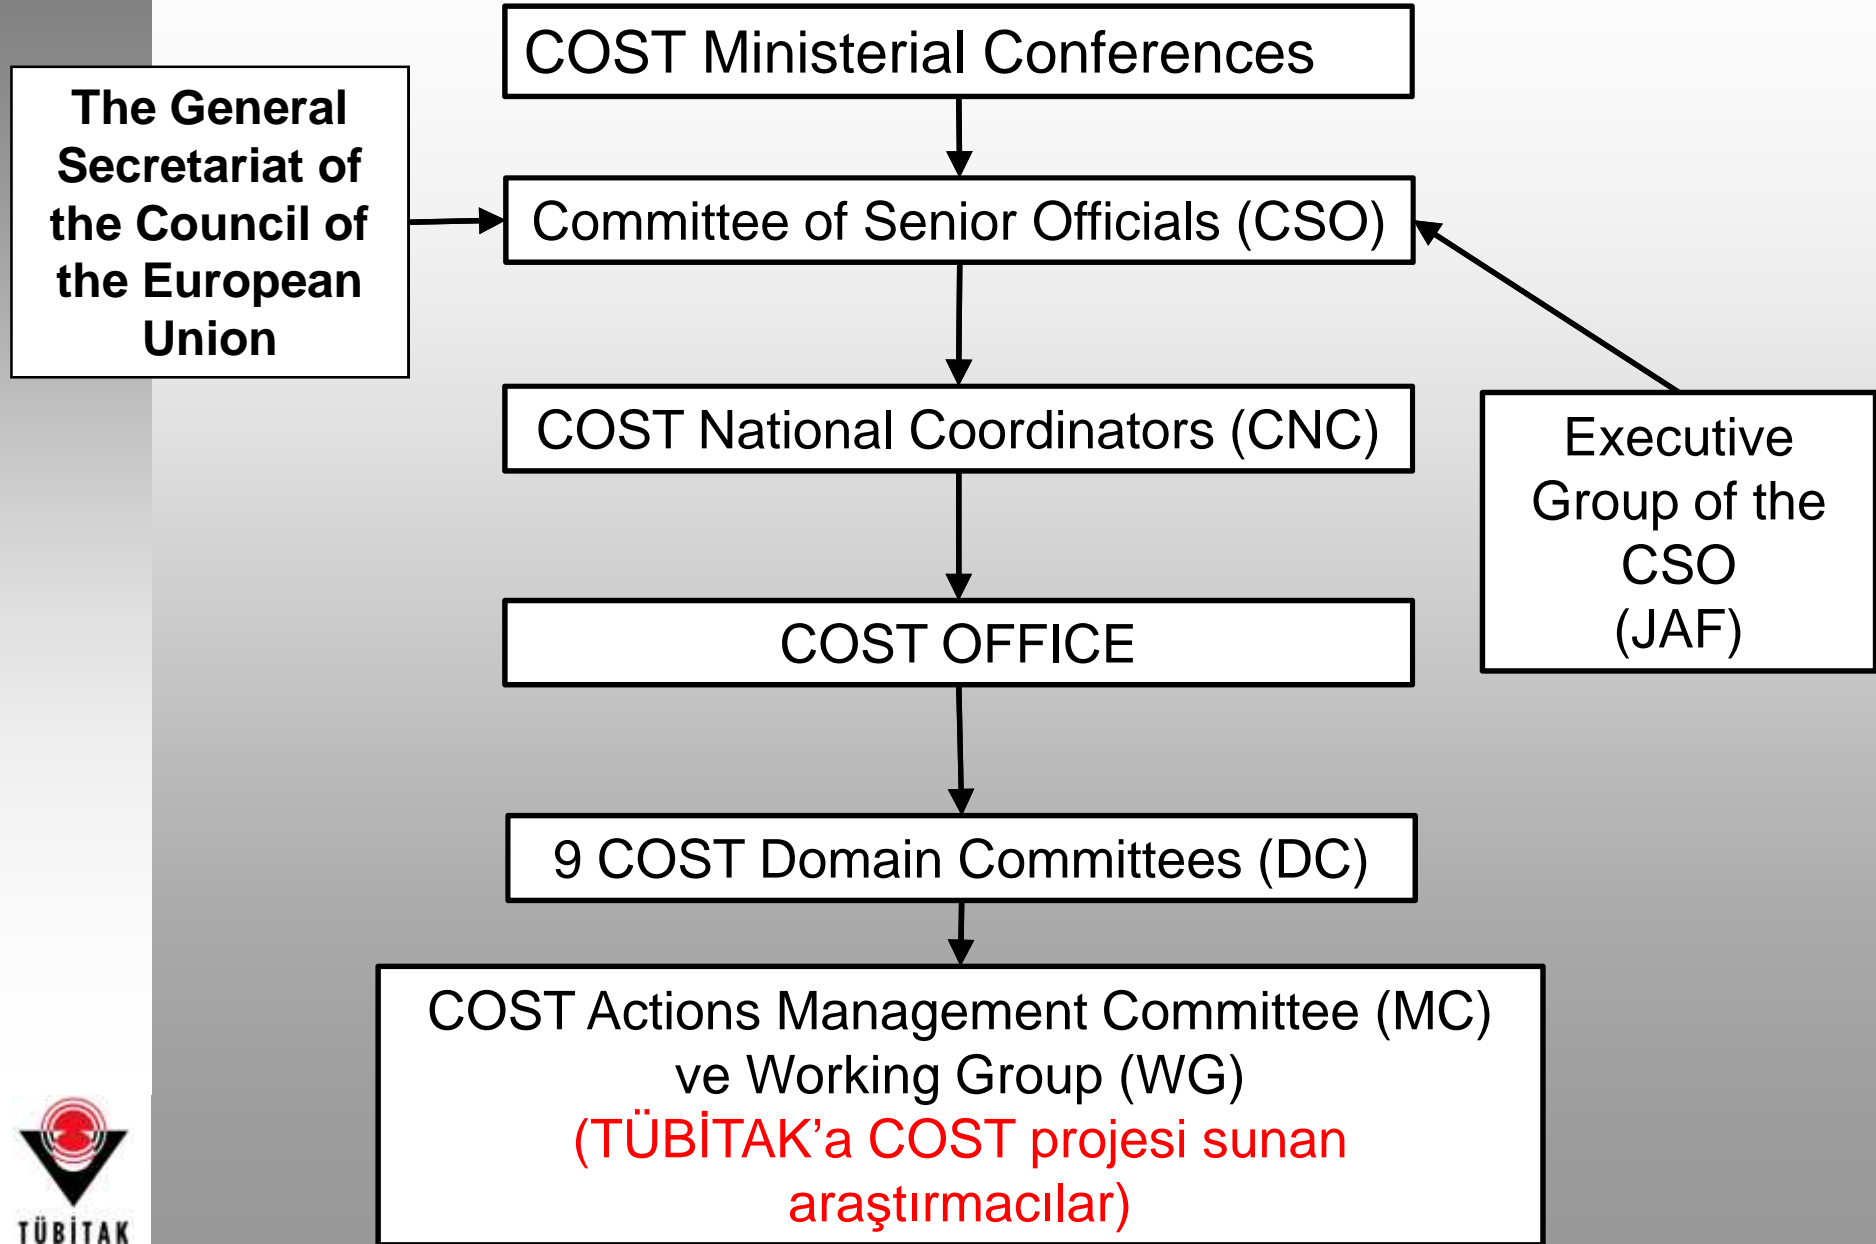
COST Ministerial Conferences

The General Secretariat of the Council of the European Union

Committee of Senior Officials (CSO)

COST National Coordinators (CNC)

Executive Group of the CSO (JAF)

COST OFFICE

9 COST Domain Committees (DC)

COST Actions Management Committee (MC) ve Working Group (WG) (TÜBİTAK’a COST projesi sunan araştırmacılar)

TÜBİTAK